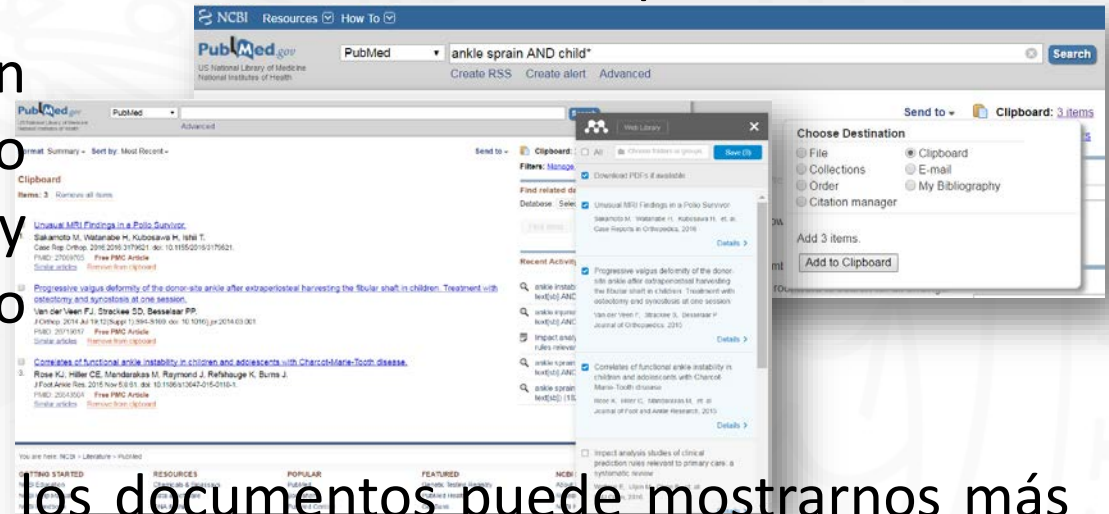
NCBI Resources How To

PubMed.gov
US National Library of Medicine
National Institutes of Health

PubMed
ankle sprain AND child*
Search
Create RSS Create alert Advanced

Send to Clipboard: 3 items

Choose Destination
File
Clipboard
Collections
E-mail
Order
My Bibliography
Citation manager

Add 3 items.
Add to Clipboard

n
o
y
o

PubMed.gov
PubMed
Advanced

Format: Summary - Sort by: Most Recent -
Send to -
Clipboard:
Filters: Manage

Clipboard
Items: 3 Remove all items

Unusual MRI Findings in a Polio Survivor.
Sakamoto M, Watanabe H, Kubosawa H, Ishii T.
Case Rep Orthop. 2016;2016:3179621. doi: 10.1155/2016/3179621.
PMID: 27006765 Free PMC Article
Similar articles Remove from clipboard

Progressive valgus deformity of the donor-site ankle after extraperiosteal harvesting the fibular shaft in children. Treatment with osteotomy and synostosis at one session.
Van der Veen FJ, Strackee SD, Besselaar PP.
J Orthop. 2014 Jul 19;12(Suppl 1):S94-S100. doi: 10.1016/j.jor.2014.03.001.
PMID: 26719617 Free PMC Article
Similar articles Remove from clipboard

3. Correlates of functional ankle instability in children and adolescents with Charcot-Marie-Tooth disease.
Rose KJ, Hiller CE, Mandarakas M, Raymond J, Refshauge K, Burns J.
J Foot Ankle Res. 2015 Nov 5;8:61. doi: 10.1186/s13047-015-0118-1.
PMID: 26543504 Free PMC Article
Similar articles Remove from clipboard

Find related data
Database: Select

Recent Activity
ankle instab text[sb] AND
ankle injuri text[sb] AND
Impact analy rules relevan
ankle sprain text[sb] AND
ankle sprain text[sb] (15

Web Library
All
Save (3)
Download PDFs if available

Unusual MRI Findings in a Polio Survivor
Sakamoto M, Watanabe H, Kubosawa H, et al.
Case Reports in Orthopedics, 2016
Details >

Progressive valgus deformity of the donor-site ankle after extraperiosteal harvesting the fibular shaft in children. Treatment with osteotomy and synostosis at one session
Van der Veen F, Strackee S, Besselaar P
Journal of Orthopaedics, 2015
Details >

Correlates of functional ankle instability in children and adolescents with Charcot-Marie-Tooth disease
Rose K, Hiller C, Mandarakas M, et al.
Journal of Foot and Ankle Research, 2015
Details >

Impact analysis studies of clinical prediction rules relevant to primary care: a systematic review

You are here: NCBI > Literature > PubMed
GETTING STARTED RESOURCES POPULAR FEATURED NCBI

los documentos puede mostrarnos más